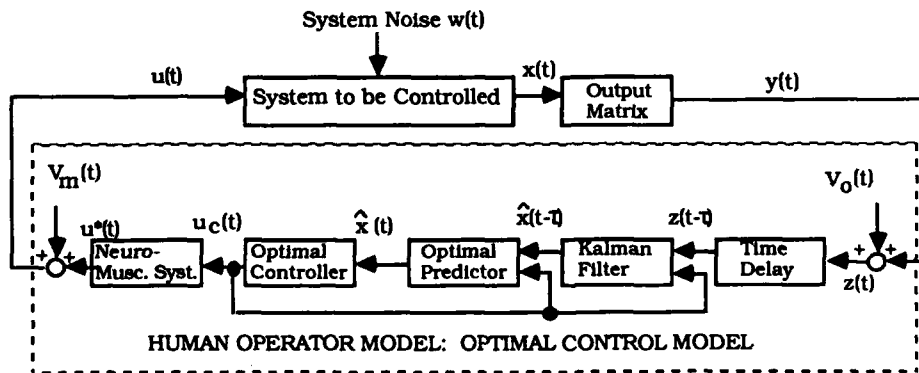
System Noise w(t)

u(t)

System to be Controlled

x(t)

Output Matrix

y(t)

$V_m(t)$

$u^*(t)$

$u_c(t)$

$\hat{x}(t)$

$\hat{x}(t-\tau)$

$z(t-\tau)$

$V_o(t)$

+

+

Neuro-Musc. Syst.

Optimal Controller

Optimal Predictor

Kalman Filter

Time Delay

+

+

z(t)

HUMAN OPERATOR MODEL: OPTIMAL CONTROL MODEL